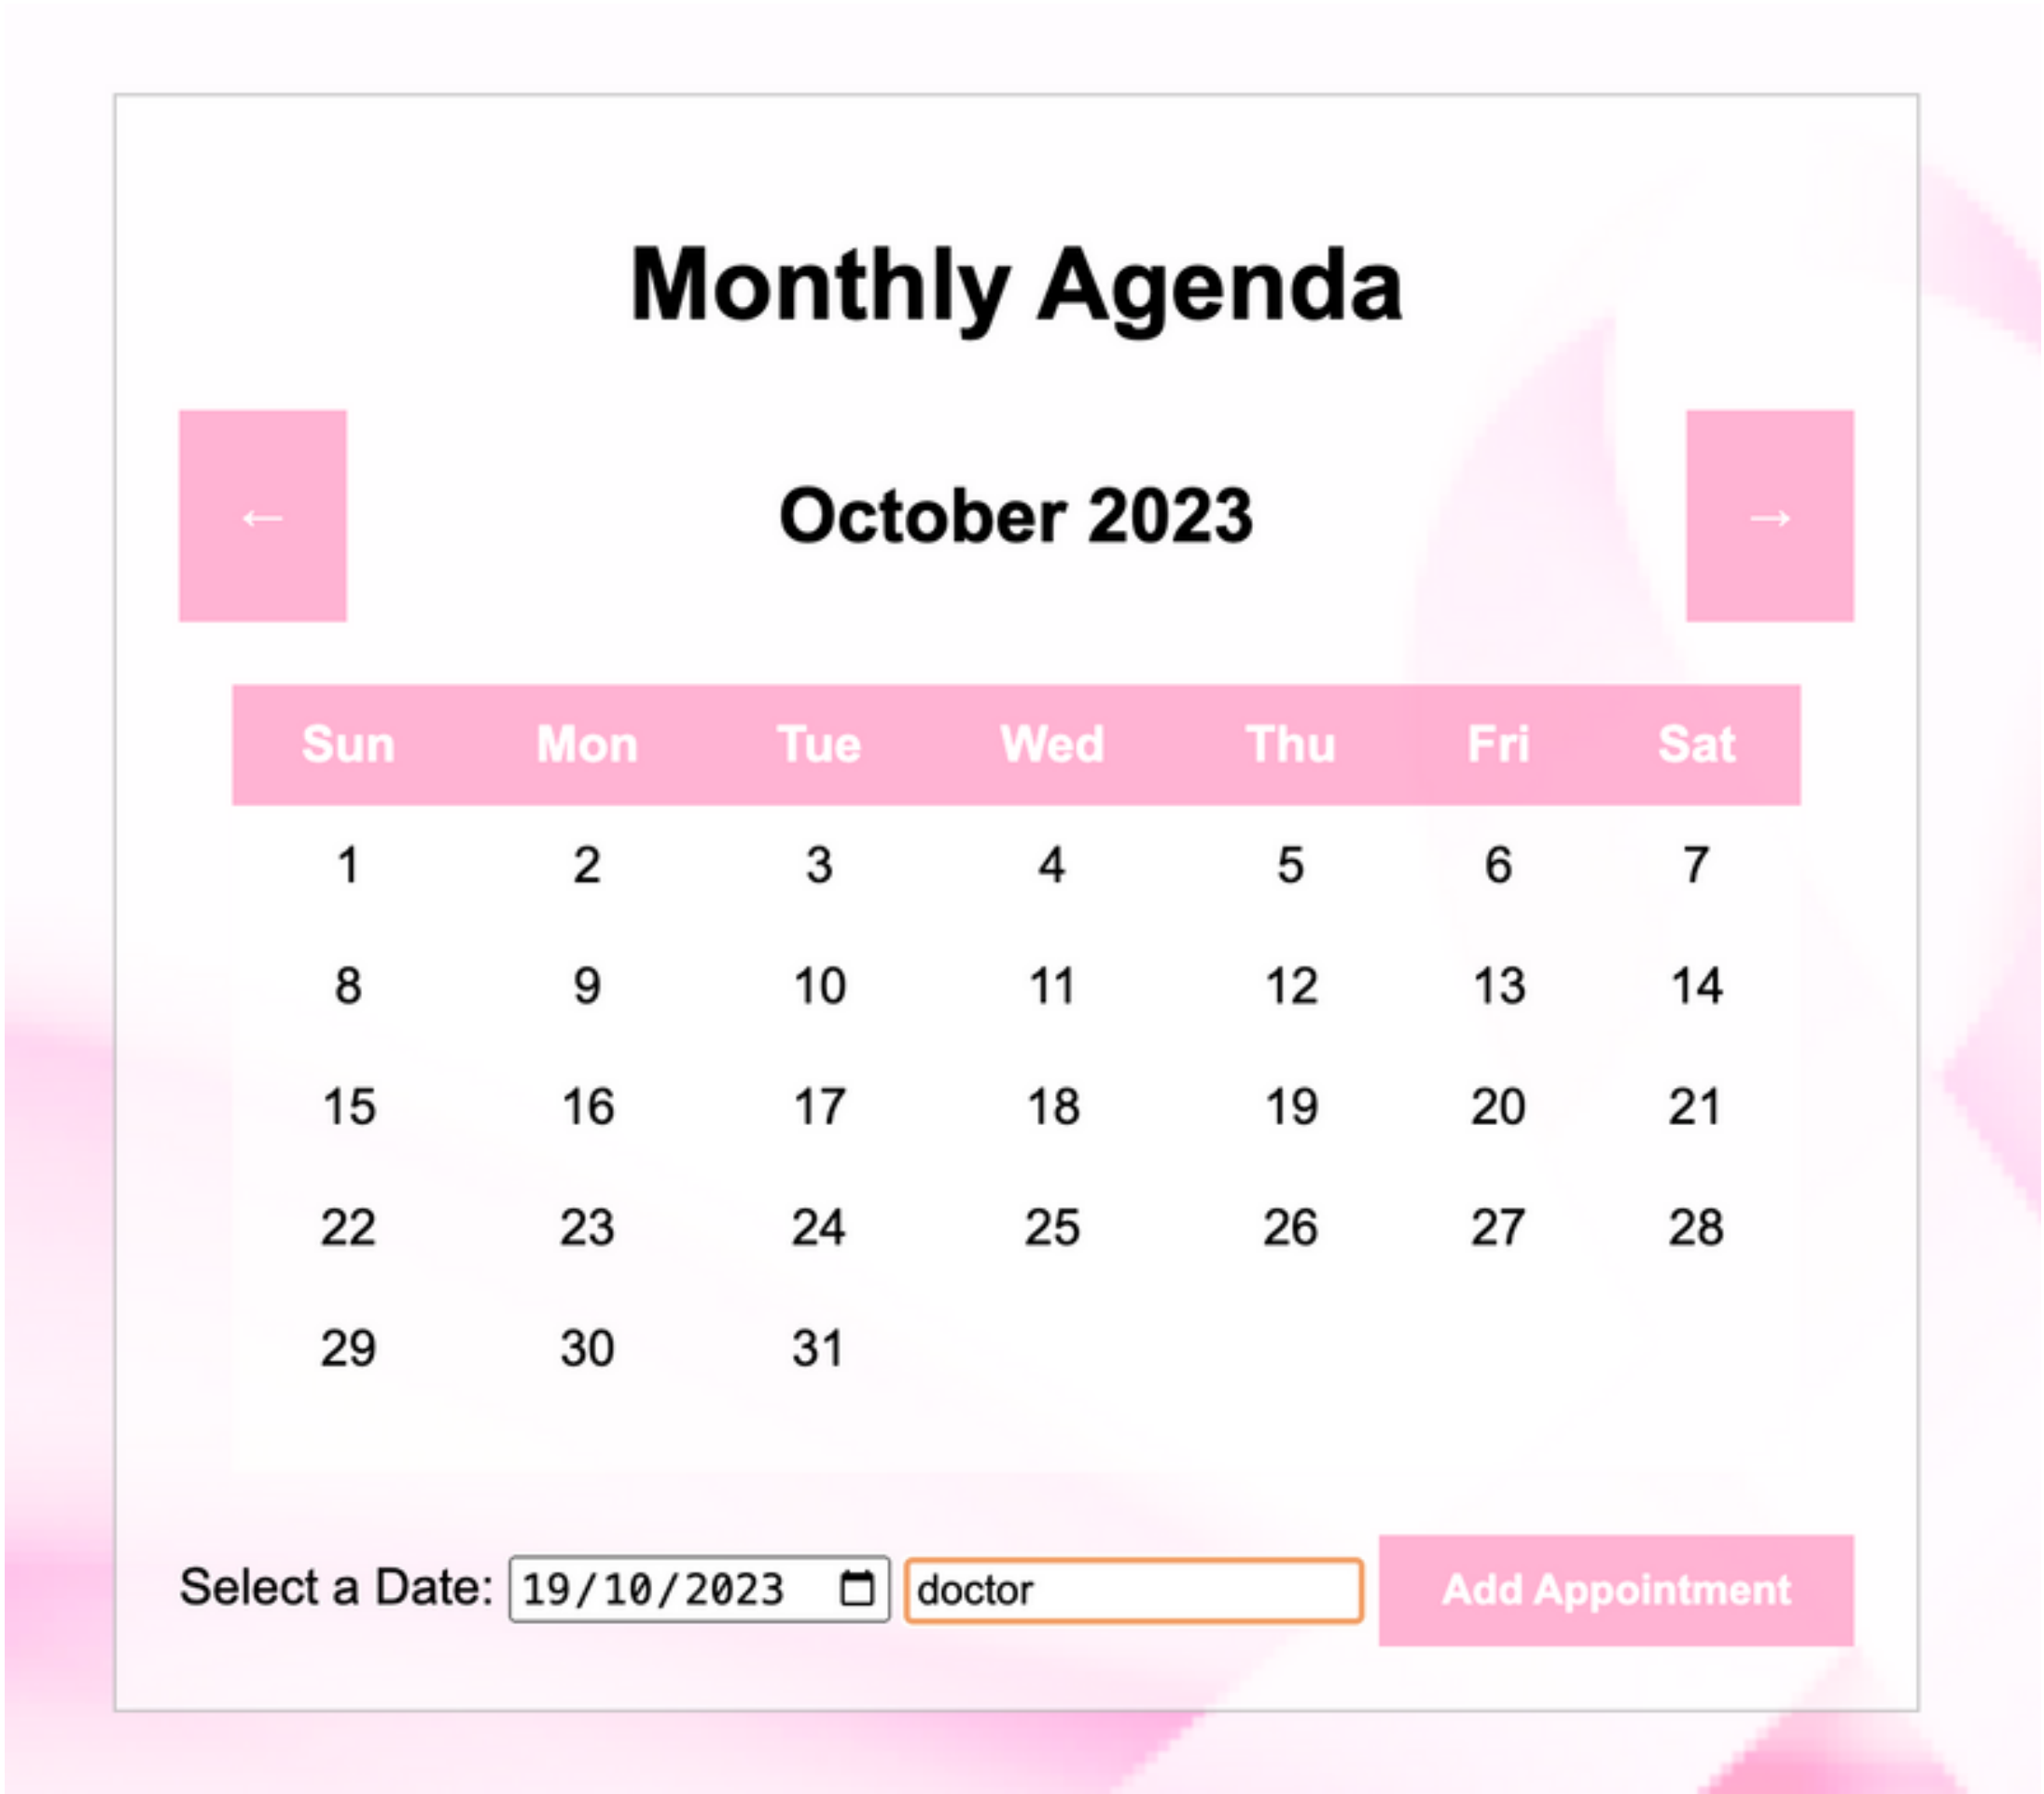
Monthly Agenda

←

October 2023

→

| Sun | Mon | Tue | Wed | Thu | Fri | Sat |
|---|---|---|---|---|---|---|
| 1 | 2 | 3 | 4 | 5 | 6 | 7 |
| 8 | 9 | 10 | 11 | 12 | 13 | 14 |
| 15 | 16 | 17 | 18 | 19 | 20 | 21 |
| 22 | 23 | 24 | 25 | 26 | 27 | 28 |
| 29 | 30 | 31 | | | | |

Select a Date: 19/10/2023 doctor Add Appointment